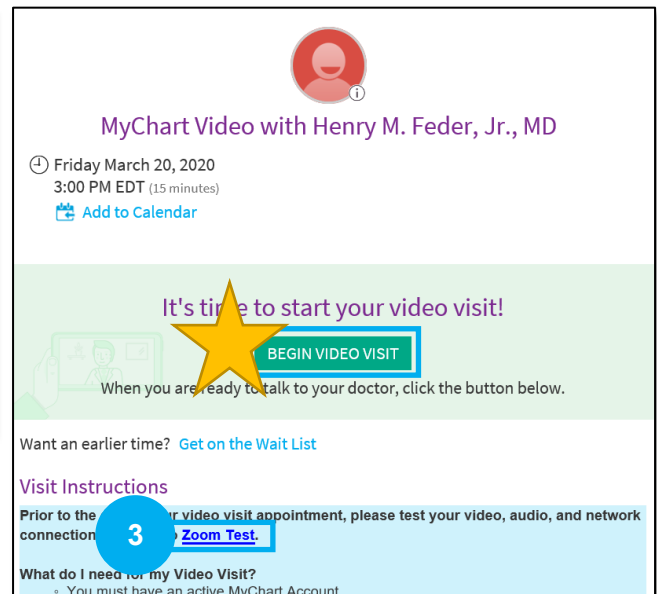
MyChart Video with Henry M. Feder, Jr., MD

Friday March 20, 2020
3:00 PM EDT (15 minutes)
Add to Calendar

It's ti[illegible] to start your video visit!

BEGIN VIDEO VISIT

When you are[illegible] ready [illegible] to talk to your doctor, click the button below.

Want an earlier time? Get on the Wait List

Visit Instructions

Prior to the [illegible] your video visit appointment, please test your video, audio, and network connection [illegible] Zoom Test.

3

What do I need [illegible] for my Video Visit?

• You must have an active MyChart Account